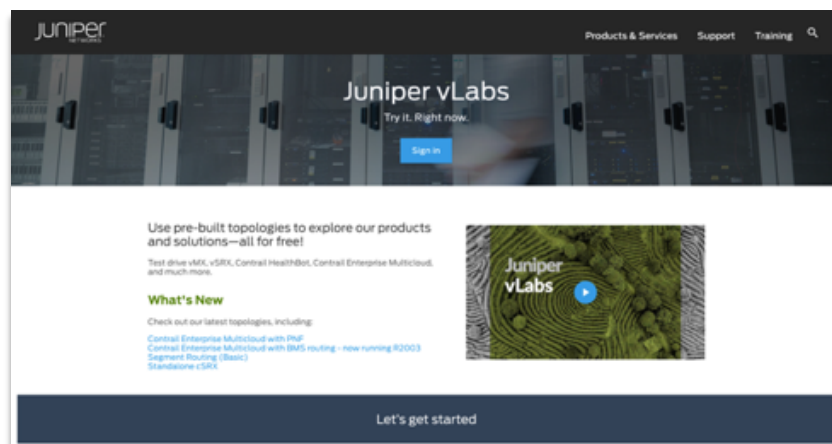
JUNIPER NETWORKS

Products & Services Support Training

Juniper vLabs

Try it. Right now.

Sign in

Use pre-built topologies to explore our products and solutions—all for free!

Test drive vMX, vSRX, Contrail HealthBot, Contrail Enterprise Multicloud, and much more.

What's New

Check out our latest topologies, including:

Contrail Enterprise Multicloud with PNF
Contrail Enterprise Multicloud with BMS routing - now running R2003
Segment Routing (Basic)
Standalone cSRX

Juniper vLabs

Let's get started